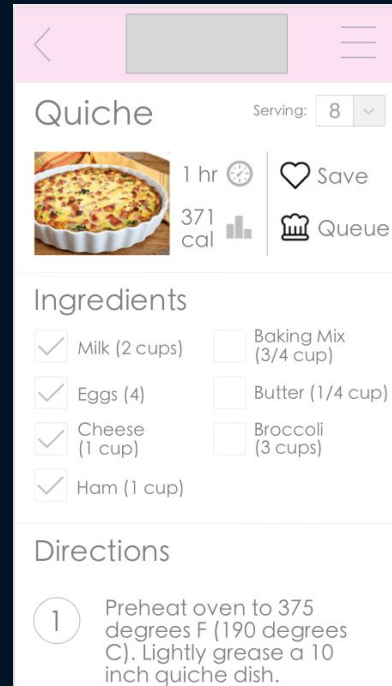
Quiche

Serving: 8

1 hr

371 cal

Save

Queue

Ingredients

Milk (2 cups)

Baking Mix (3/4 cup)

Eggs (4)

Butter (1/4 cup)

Cheese (1 cup)

Broccoli (3 cups)

Ham (1 cup)

Directions

1 Preheat oven to 375 degrees F (190 degrees C). Lightly grease a 10 inch quiche dish.